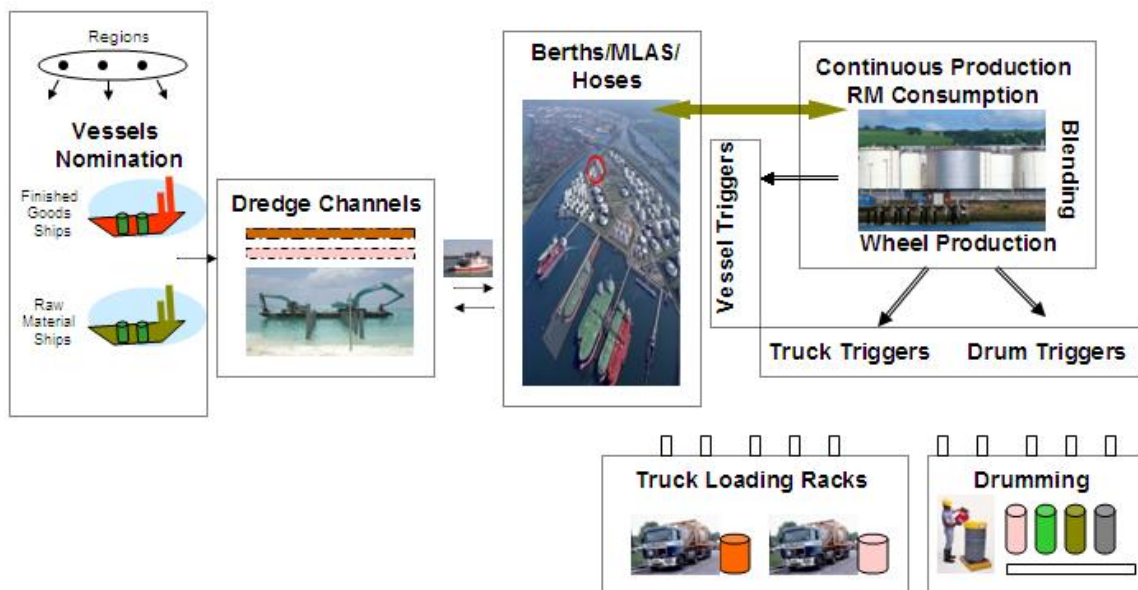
Regions

Vessels Nomination

Finished Goods Ships

Raw Material Ships

Dredge Channels

Berths/MLAS/ Hoses

Continuous Production RM Consumption

Blending

Wheel Production

Vessel Triggers

Truck Triggers

Drum Triggers

Truck Loading Racks

Drumming